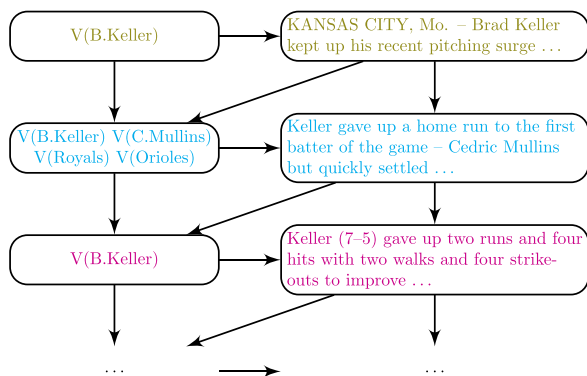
V(B.Keller)

KANSAS CITY, Mo. – Brad Keller kept up his recent pitching surge . . .

V(B.Keller) V(C.Mullins) V(Royals) V(Orioles)

Keller gave up a home run to the first batter of the game – Cedric Mullins but quickly settled . . .

V(B.Keller)

Keller (7–5) gave up two runs and four hits with two walks and four strikeouts to improve . . .

. . .

. . .